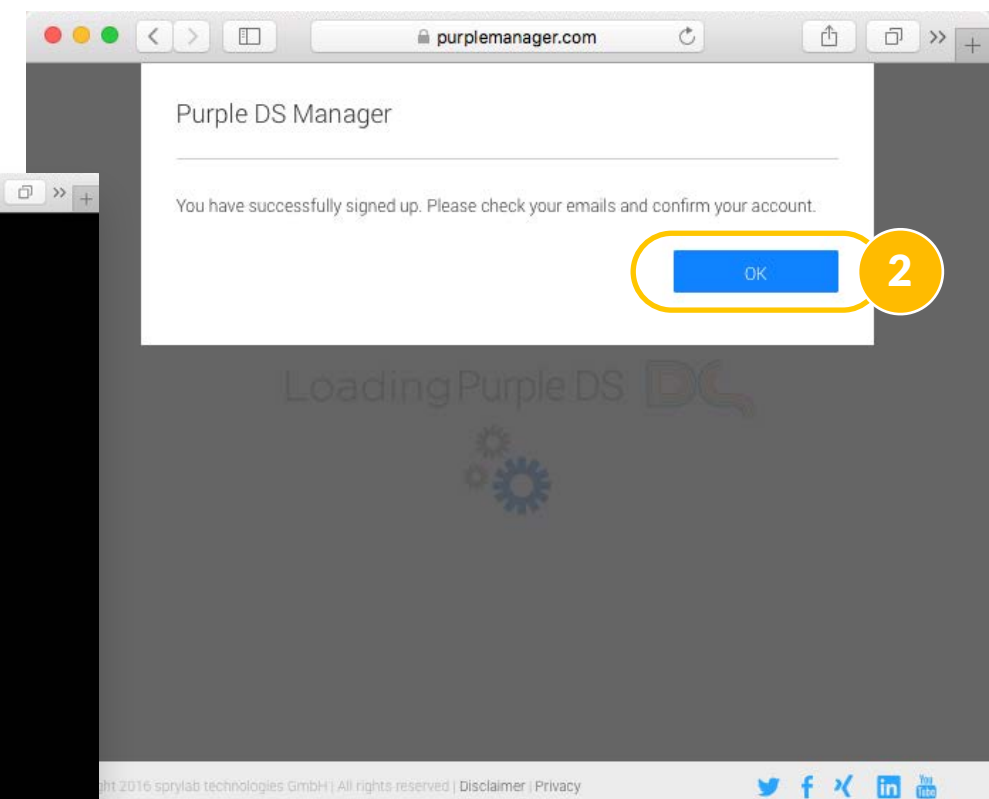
purplemanager.com

Purple DS Manager

You have successfully signed up. Please check your emails and confirm your account.

OK

2

Loading Purple DS

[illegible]ght 2016 sprylab technologies GmbH | All rights reserved | Disclaimer | Privacy

You Tube